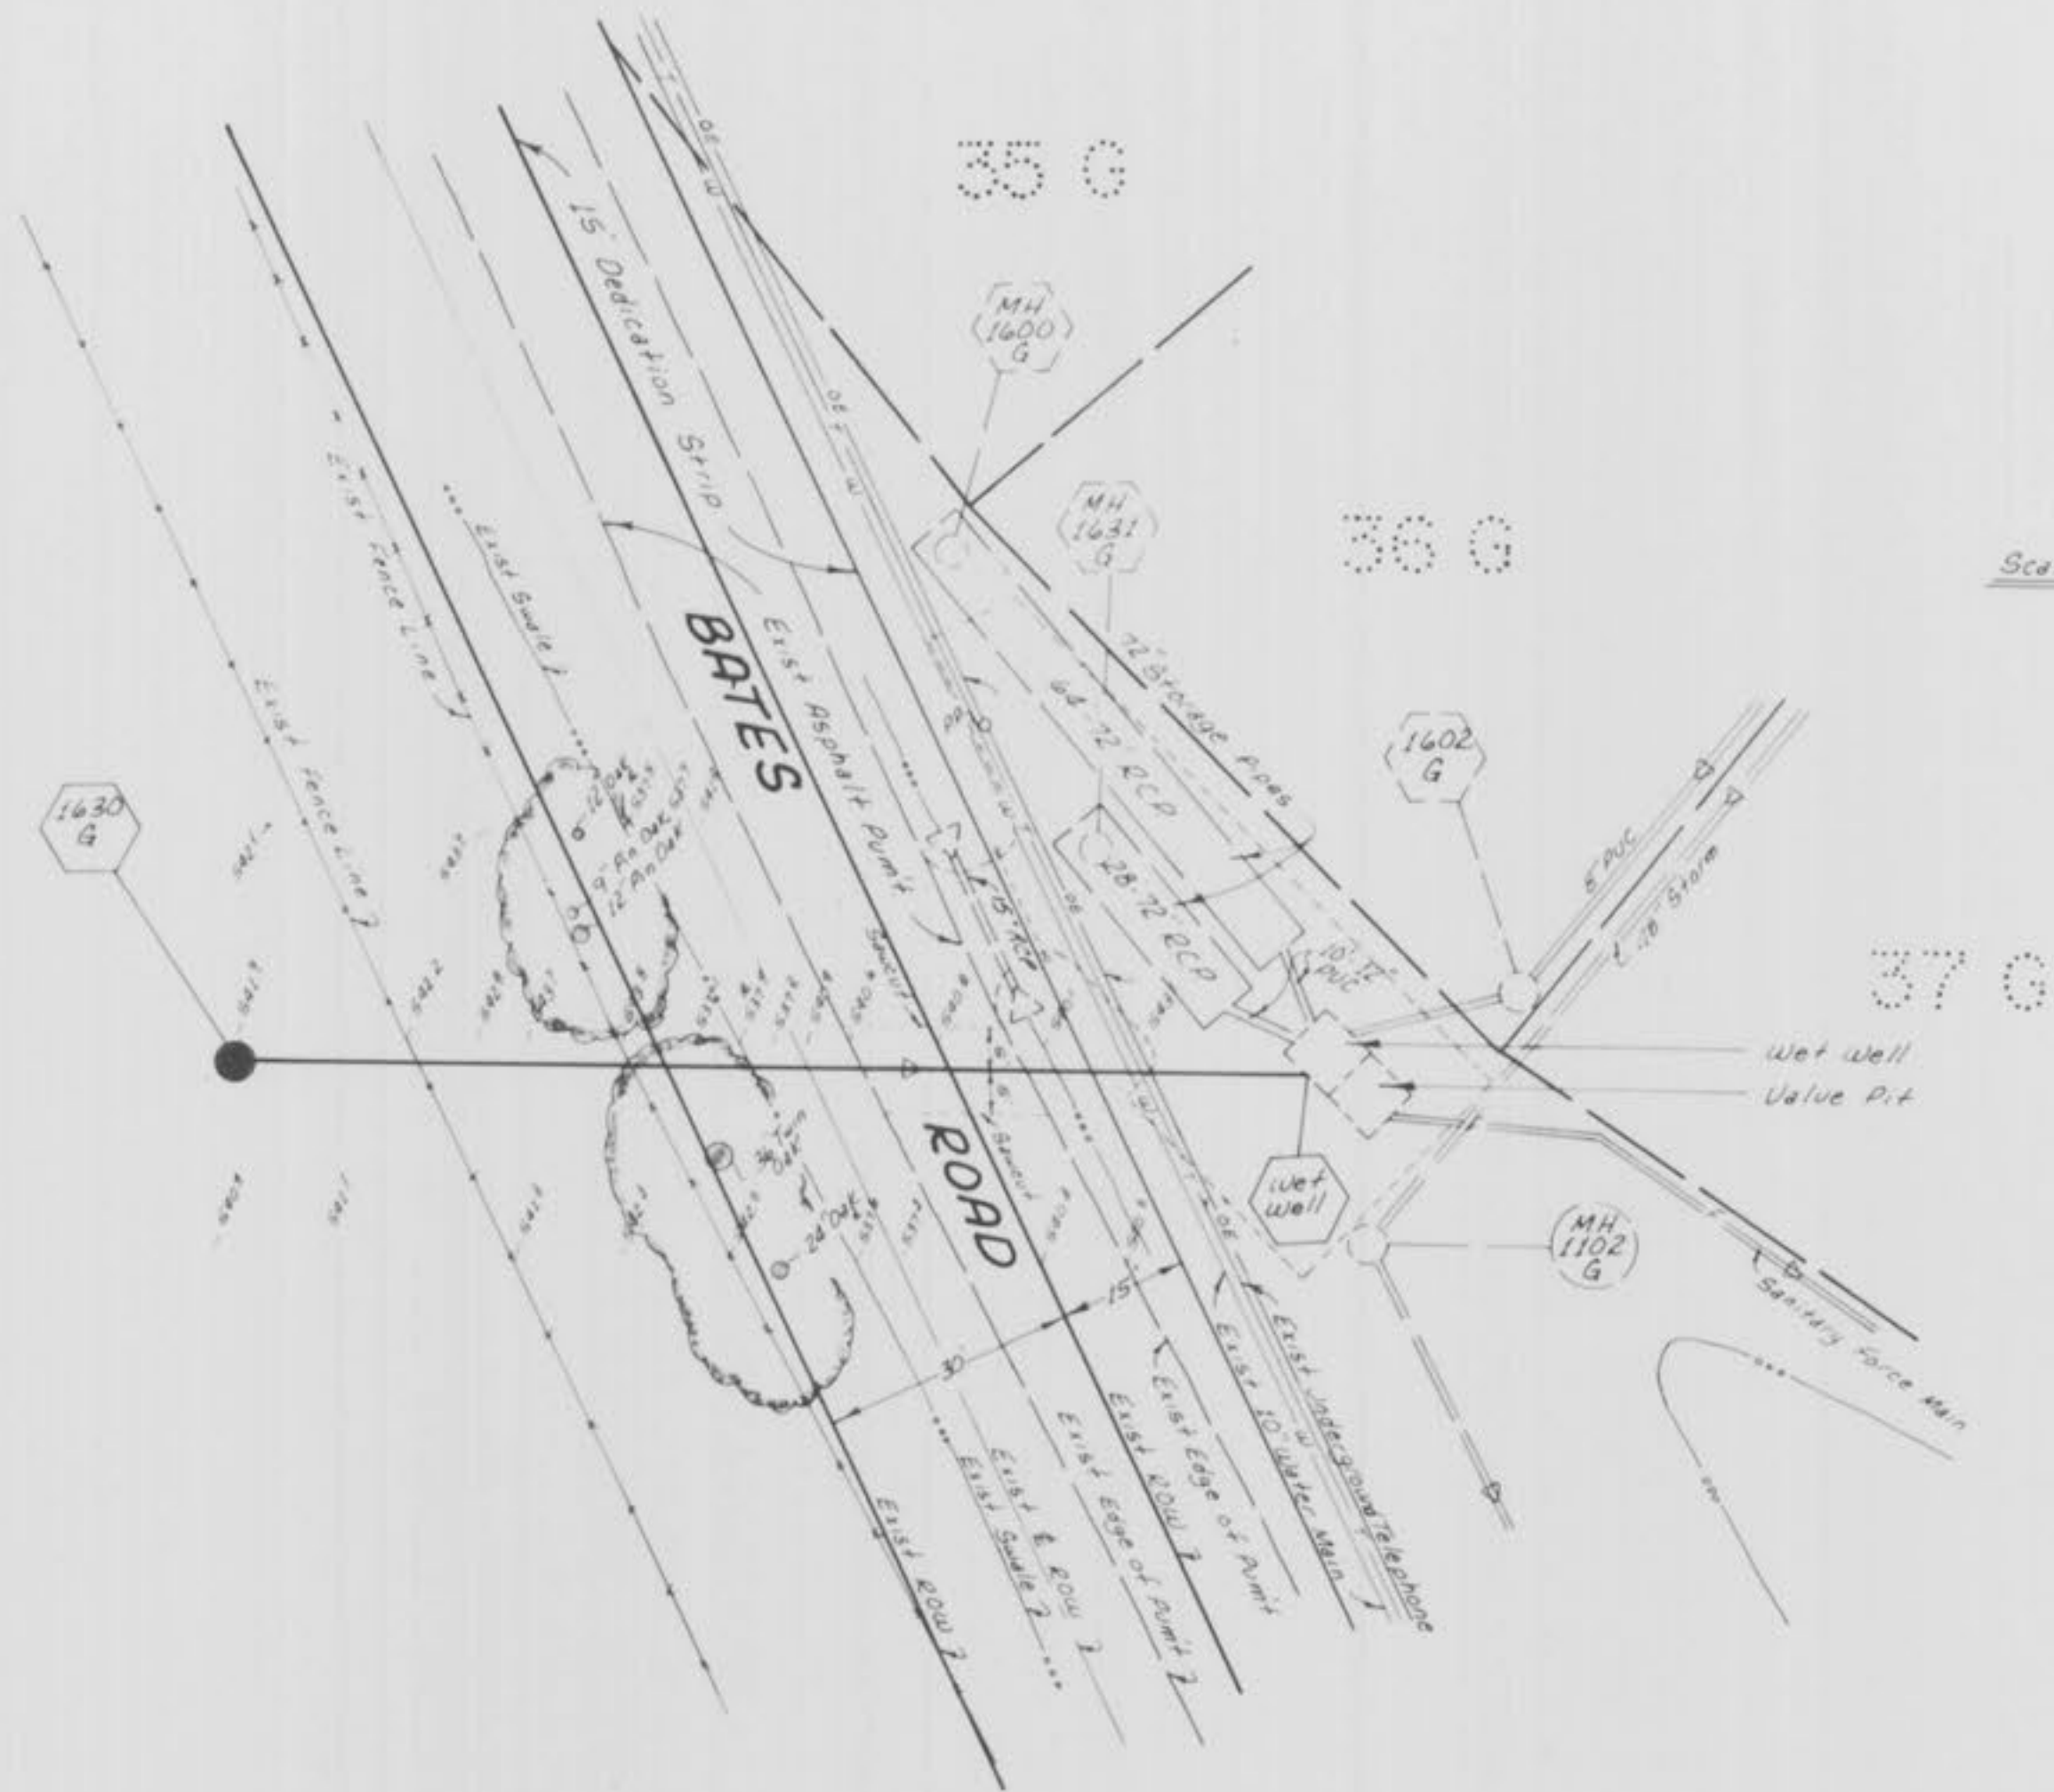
35 G

MH 1600 G

15' Dedication Strip

MH 1631 G

36 G

Sca

BATES

Exist Asphalt Pvm't

72" Storage Pipes

64-72" RCP

1602 G

1630 G

Exist Fence Line

Exist Fence Line

Exist Swale

12" Oak

9" Pin Oak

12" Pin Oak

15" RCP

28-72" RCP

10" PVC

8" PVC

18" Storm

37 G

Sawcut

Wet Well

Valve Pit

Twin Oak

24" Oak

ROAD

Sawcut

Wet Well

MH 1102 G

15'

30'

Sanitary Force Main

Exist ROW

Exist Swale

Exist ROW

Exist Edge of Pvm't

Exist ROW

Exist Edge of Pvm't

Exist 10" Water Main

Exist Underground Telephone